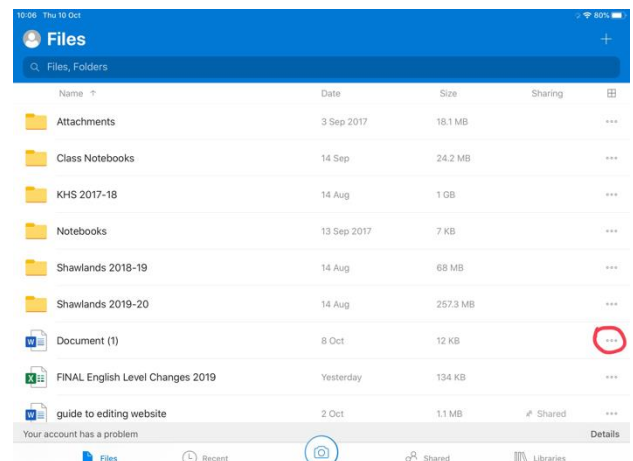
10:06 Thu 10 Oct

80%

Files

+

Files, Folders

| Name ↑ | Date | Size | Sharing |
|---|---|---|---|
| Attachments | 3 Sep 2017 | 18.1 MB | |
| Class Notebooks | 14 Sep | 24.2 MB | |
| KHS 2017-18 | 14 Aug | 1 GB | |
| Notebooks | 13 Sep 2017 | 7 KB | |
| Shawlands 2018-19 | 14 Aug | 68 MB | |
| Shawlands 2019-20 | 14 Aug | 257.3 MB | |
| Document (1) | 8 Oct | 12 KB | |
| FINAL English Level Changes 2019 | Yesterday | 134 KB | |
| guide to editing website | 2 Oct | 1.1 MB | Shared |

Your account has a problem

Details

Files

Recent

Shared

Libraries